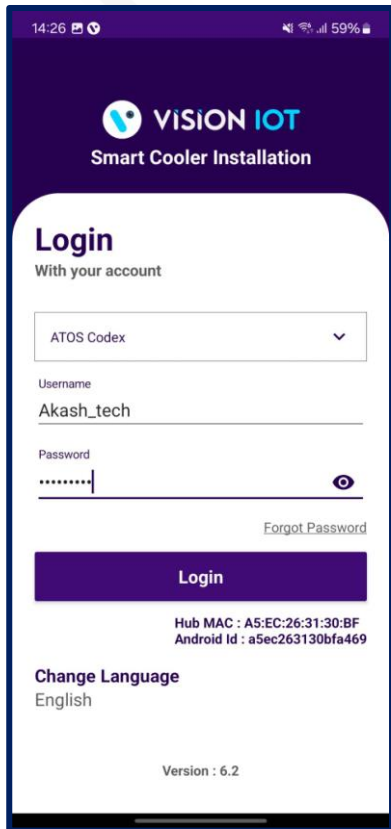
14:26
59%

VISION IOT
Smart Cooler Installation

Login
With your account

ATOS Codex

Username
Akash_tech

Password
•••••••••

Forgot Password

Login

Hub MAC : A5:EC:26:31:30:BF
Android Id : a5ec263130bfa469

Change Language
English

Version : 6.2